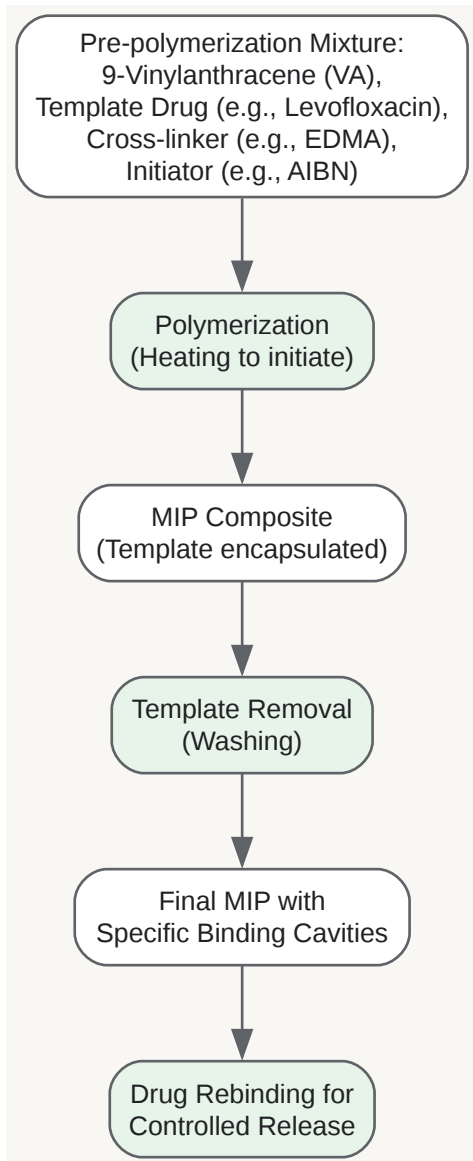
Pre-polymerization Mixture:
9-Vinylanthracene (VA),
Template Drug (e.g., Levofloxacin),
Cross-linker (e.g., EDMA),
Initiator (e.g., AIBN)

Polymerization
(Heating to initiate)

MIP Composite
(Template encapsulated)

Template Removal
(Washing)

Final MIP with
Specific Binding Cavities

Drug Rebinding for
Controlled Release